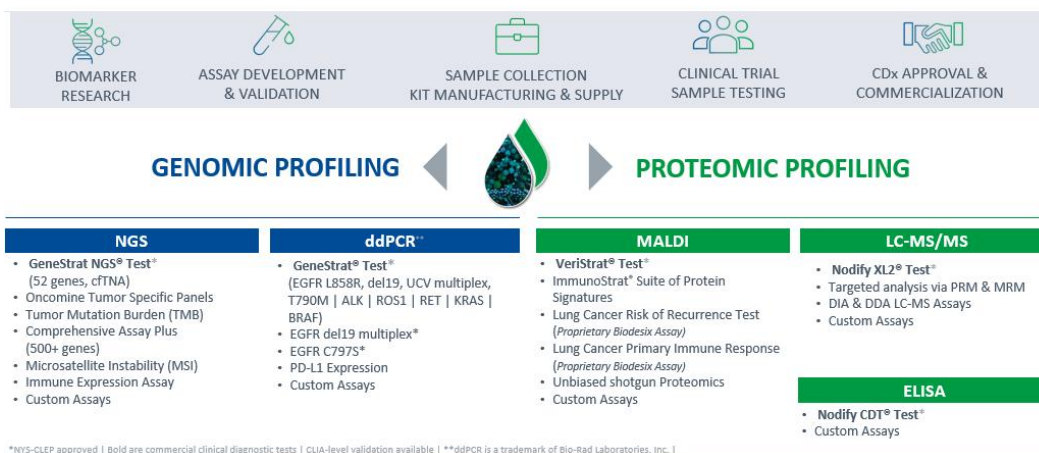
BIOMARKER RESEARCH

ASSAY DEVELOPMENT & VALIDATION

SAMPLE COLLECTION KIT MANUFACTURING & SUPPLY

CLINICAL TRIAL SAMPLE TESTING

CDx APPROVAL & COMMERCIALIZATION

GENOMIC PROFILING

PROTEOMIC PROFILING

NGS
• GeneStrat NGS® Test*
(52 genes, cfTNA)
• Oncomine Tumor Specific Panels
• Tumor Mutation Burden (TMB)
• Comprehensive Assay Plus (500+ genes)
• Microsatellite Instability (MSI)
• Immune Expression Assay
• Custom Assays

ddPCR**
• GeneStrat® Test*
(EGFR L858R, del19, UCV multiplex, T790M | ALK | ROS1 | RET | KRAS | BRAF)
• EGFR del19 multiplex*
• EGFR C797S*
• PD-L1 Expression
• Custom Assays

MALDI
• VeriStrat® Test*
• ImmunoStrat® Suite of Protein Signatures
• Lung Cancer Risk of Recurrence Test (Proprietary Biodesix Assay)
• Lung Cancer Primary Immune Response (Proprietary Biodesix Assay)
• Unbiased shotgun Proteomics
• Custom Assays

LC-MS/MS
• Nodify XL2® Test*
• Targeted analysis via PRM & MRM
• DIA & DDA LC-MS Assays
• Custom Assays

ELISA
• Nodify CDT® Test*
• Custom Assays

*NYS-CLEP approved | Bold are commercial clinical diagnostic tests | CLIA-level validation available | **ddPCR is a trademark of Bio-Rad Laboratories, Inc. |